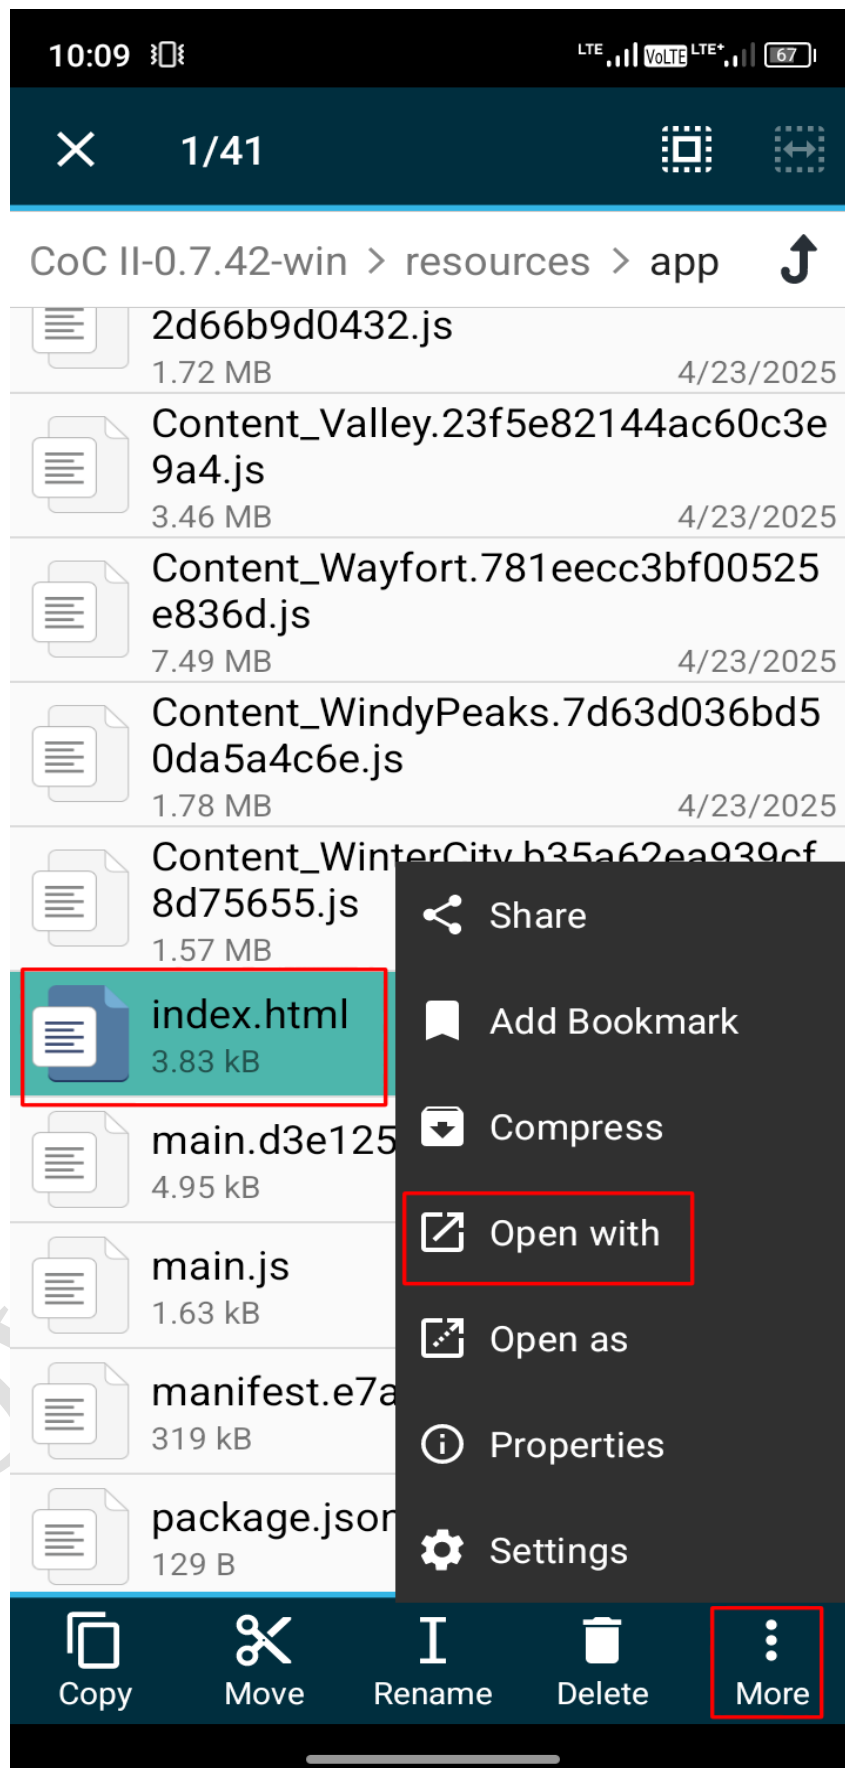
10:09

LTE VoLTE LTE+ 67

1/41

CoC II-0.7.42-win > resources > app

2d66b9d0432.js
1.72 MB 4/23/2025

Content_Valley.23f5e82144ac60c3e9a4.js
3.46 MB 4/23/2025

Content_Wayfort.781eecc3bf00525e836d.js
7.49 MB 4/23/2025

Content_WindyPeaks.7d63d036bd50da5a4c6e.js
1.78 MB 4/23/2025

Content_WinterCity.b35a62ea939cf8d75655.js
1.57 MB

index.html
3.83 kB

main.d3e125
4.95 kB

main.js
1.63 kB

manifest.e7a
319 kB

package.json
129 B

Share

Add Bookmark

Compress

Open with

Open as

Properties

Settings

Copy Move Rename Delete More